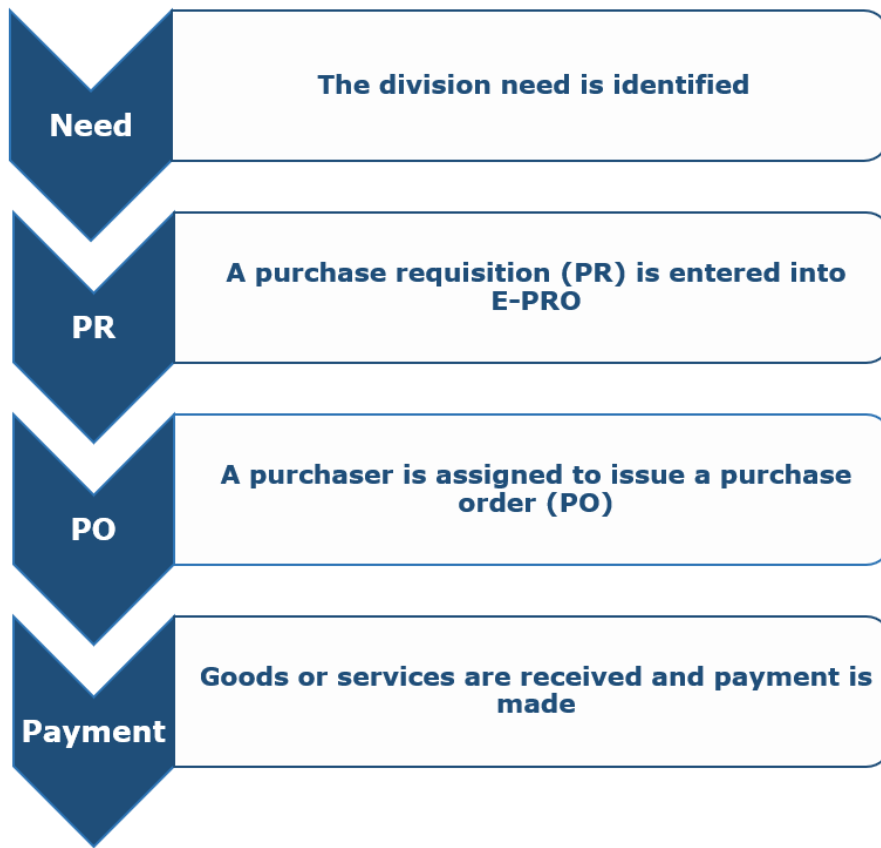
Need

The division need is identified

PR

A purchase requisition (PR) is entered into E-PRO

PO

A purchaser is assigned to issue a purchase order (PO)

Payment

Goods or services are received and payment is made